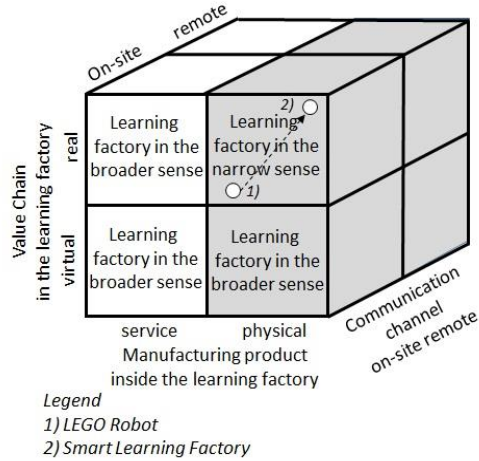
On-site remote

Value Chain in the learning factory

real

virtual

Learning factory in the broader sense

Learning factory in the narrow sense

2)

1)

Learning factory in the broader sense

Learning factory in the broader sense

Communication channel on-site remote

service physical

Manufacturing product inside the learning factory

Legend
1) LEGO Robot
2) Smart Learning Factory